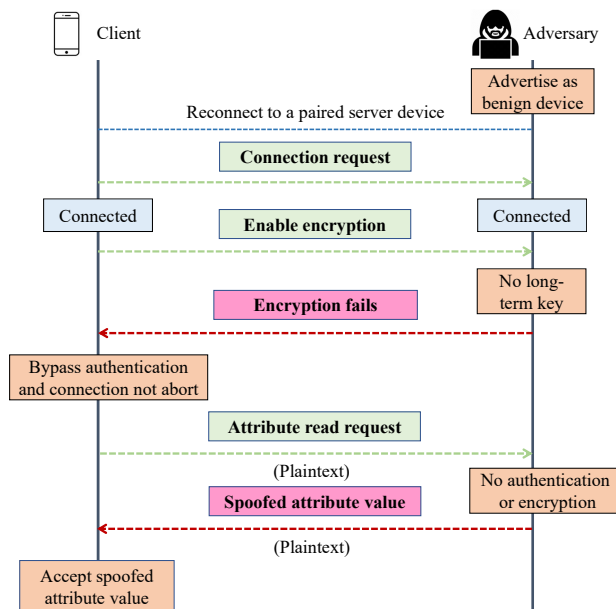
Client

Adversary

Advertise as benign device

Reconnect to a paired server device

Connection request

Connected

Enable encryption

Connected

No long-term key

Encryption fails

Bypass authentication and connection not abort

Attribute read request

(Plaintext)

No authentication or encryption

Spoofed attribute value

(Plaintext)

Accept spoofed attribute value